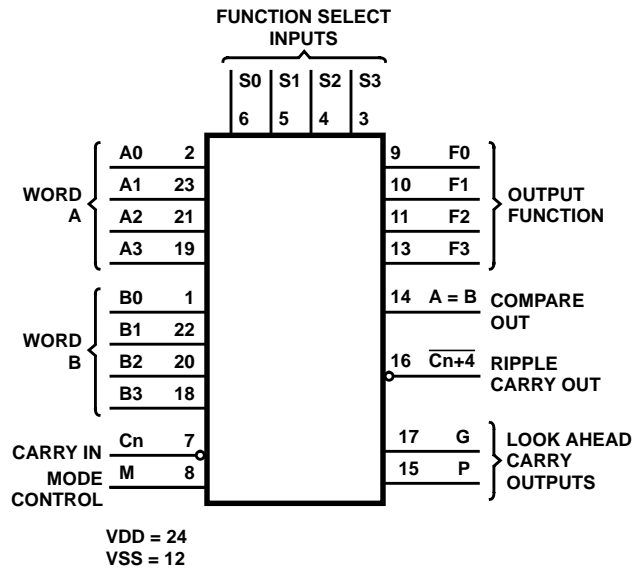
FUNCTION SELECT INPUTS

S0 S1 S2 S3

6 5 4 3

WORD A

A0 2

A1 23

A2 21

A3 19

WORD B

B0 1

B1 22

B2 20

B3 18

CARRY IN Cn 7

MODE CONTROL M 8

9 F0

10 F1

11 F2

13 F3

OUTPUT FUNCTION

14 A = B COMPARE OUT

16 $\overline{Cn+4}$ RIPPLE CARRY OUT

17 G

15 P

LOOK AHEAD CARRY OUTPUTS

VDD = 24
VSS = 12